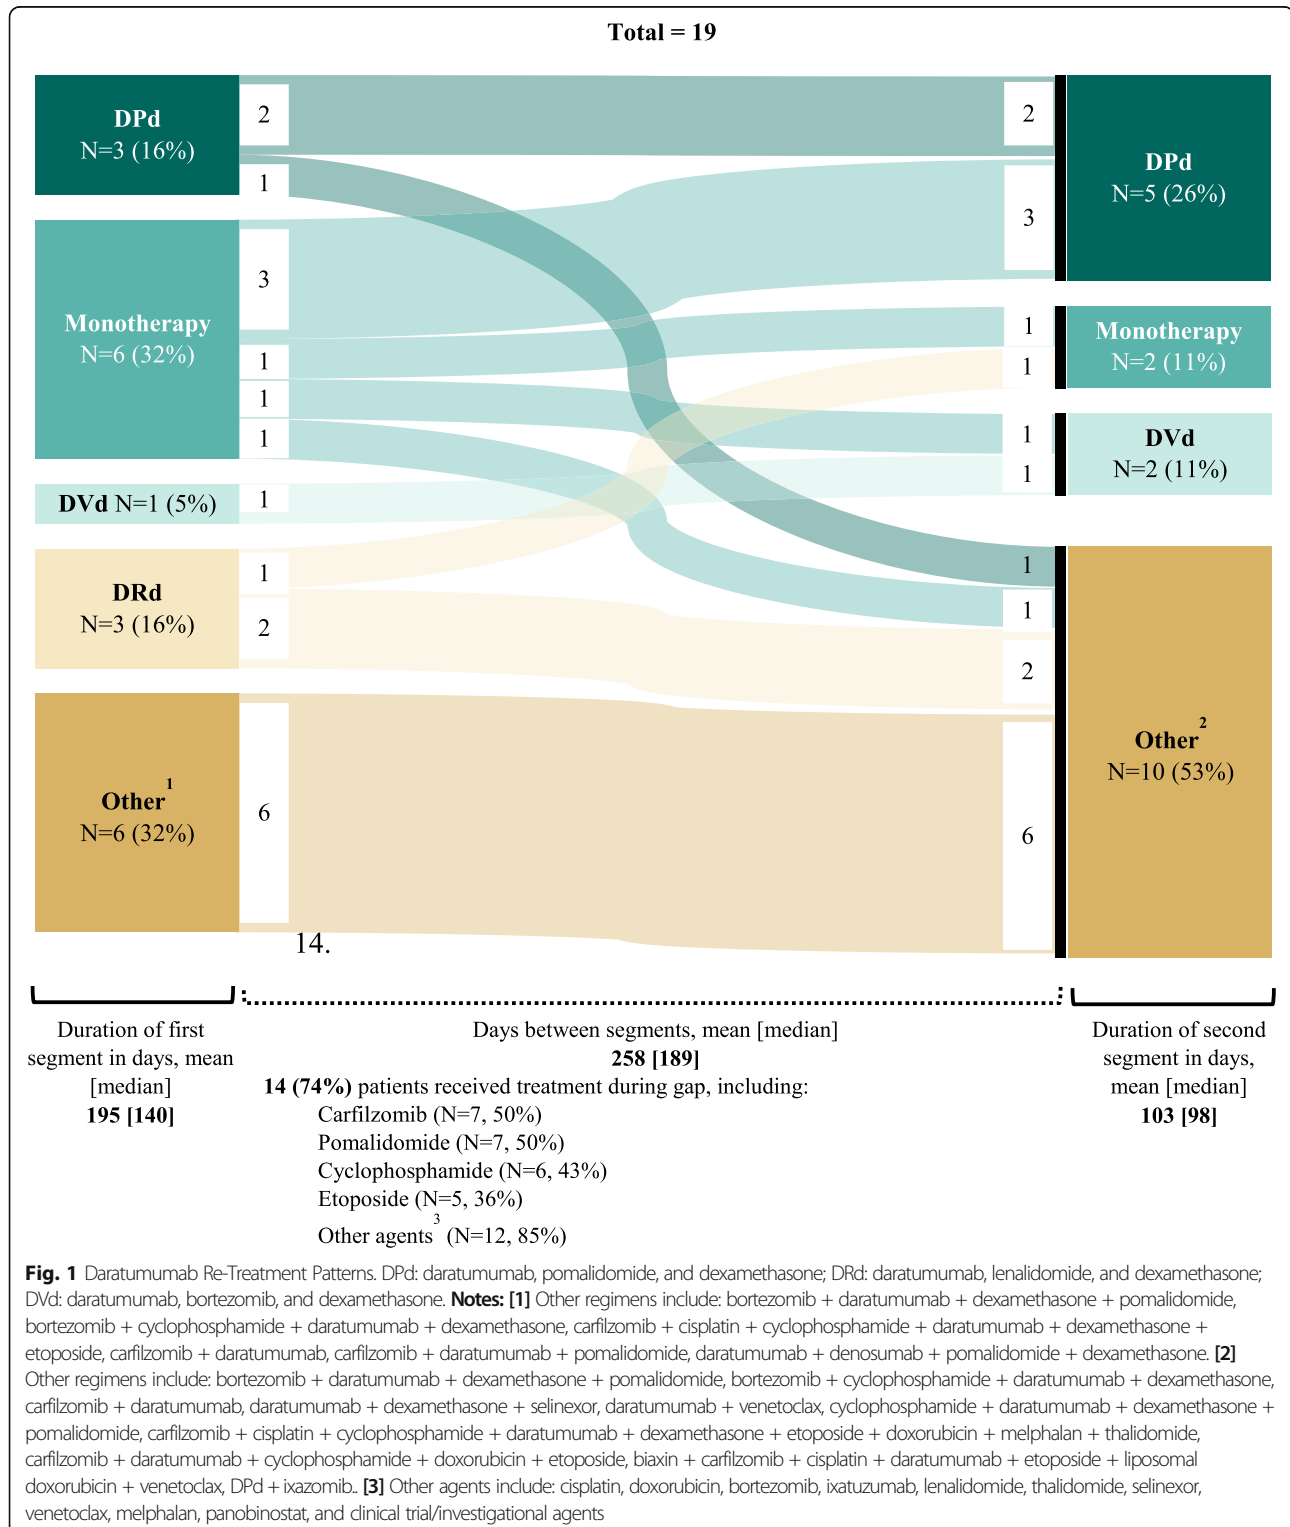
Total = 19

DPd
N=3 (16%)

2

1

Monotherapy
N=6 (32%)

3

1

1

1

DVd N=1 (5%)

1

DRd
N=3 (16%)

1

2

Other$^1$
N=6 (32%)

6

14.

2

3

DPd
N=5 (26%)

1

1

Monotherapy
N=2 (11%)

1

1

DVd
N=2 (11%)

1

1

2

6

Other$^2$
N=10 (53%)

Duration of first segment in days, mean [median]
195 [140]

Days between segments, mean [median]
258 [189]
14 (74%) patients received treatment during gap, including:
Carfilzomib (N=7, 50%)
Pomalidomide (N=7, 50%)
Cyclophosphamide (N=6, 43%)
Etoposide (N=5, 36%)
Other agents$^3$ (N=12, 85%)

Duration of second segment in days, mean [median]
103 [98]

Fig. 1 Daratumumab Re-Treatment Patterns. DPd: daratumumab, pomalidomide, and dexamethasone; DRd: daratumumab, lenalidomide, and dexamethasone; DVd: daratumumab, bortezomib, and dexamethasone. Notes: [1] Other regimens include: bortezomib + daratumumab + dexamethasone + pomalidomide, bortezomib + cyclophosphamide + daratumumab + dexamethasone, carfilzomib + cisplatin + cyclophosphamide + daratumumab + dexamethasone + etoposide, carfilzomib + daratumumab, carfilzomib + daratumumab + pomalidomide, daratumumab + denosumab + pomalidomide + dexamethasone. [2] Other regimens include: bortezomib + daratumumab + dexamethasone + pomalidomide, bortezomib + cyclophosphamide + daratumumab + dexamethasone, carfilzomib + daratumumab, daratumumab + dexamethasone + selinexor, daratumumab + venetoclax, cyclophosphamide + daratumumab + dexamethasone + pomalidomide, carfilzomib + cisplatin + cyclophosphamide + daratumumab + dexamethasone + etoposide + doxorubicin + melphalan + thalidomide, carfilzomib + daratumumab + cyclophosphamide + doxorubicin + etoposide, biaxin + carfilzomib + cisplatin + daratumumab + etoposide + liposomal doxorubicin + venetoclax, DPd + ixazomib.. [3] Other agents include: cisplatin, doxorubicin, bortezomib, ixatuzumab, lenalidomide, thalidomide, selinexor, venetoclax, melphalan, panobinostat, and clinical trial/investigational agents